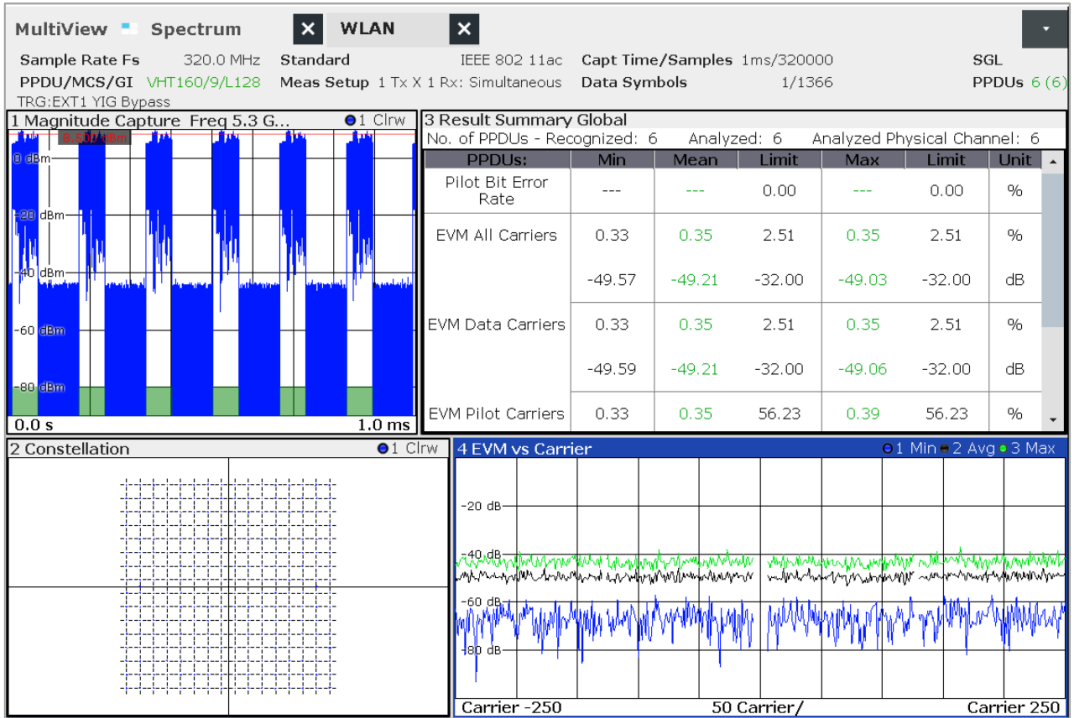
MultiView Spectrum WLAN

Sample Rate Fs 320.0 MHz Standard IEEE 802 11ac Capt Time/Samples 1ms/320000 SGL
PPDU/MCS/GI VHT160/9/L128 Meas Setup 1 Tx X 1 Rx: Simultaneous Data Symbols 1/1366 PPDUs 6 (6)
TRG:EXT1 YIG Bypass

1 Magnitude Capture Freq 5.3 G... ●1 Clrw
6.500 dBm
0 dBm
-20 dBm
-40 dBm
-60 dBm
-80 dBm
0.0 s 1.0 ms

3 Result Summary Global
No. of PPDUs - Recognized: 6 Analyzed: 6 Analyzed Physical Channel: 6

| PPDUs: | Min | Mean | Limit | Max | Limit | Unit |
|---|---|---|---|---|---|---|
| Pilot Bit Error Rate | --- | --- | 0.00 | --- | 0.00 | % |
| EVM All Carriers | 0.33 | 0.35 | 2.51 | 0.35 | 2.51 | % |
| | -49.57 | -49.21 | -32.00 | -49.03 | -32.00 | dB |
| EVM Data Carriers | 0.33 | 0.35 | 2.51 | 0.35 | 2.51 | % |
| | -49.59 | -49.21 | -32.00 | -49.06 | -32.00 | dB |
| EVM Pilot Carriers | 0.33 | 0.35 | 56.23 | 0.39 | 56.23 | % |

2 Constellation ●1 Clrw

4 EVM vs Carrier ●1 Min ●2 Avg ●3 Max
-20 dB
-40 dB
-60 dB
-80 dB
Carrier -250 50 Carrier/ Carrier 250